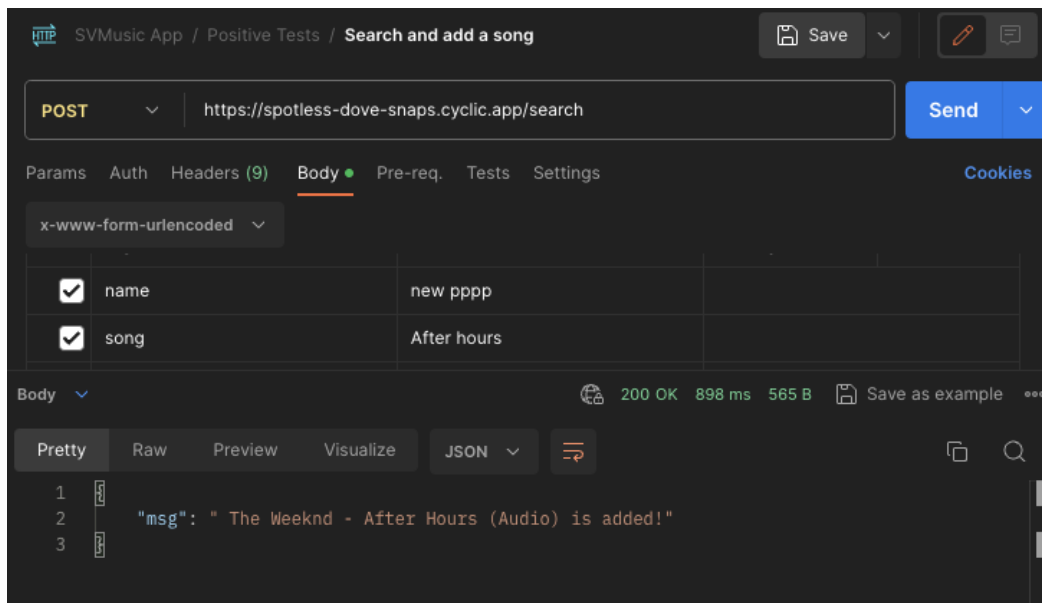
HTTP SVMusic App / Positive Tests / Search and add a song

Save

POST https://spotless-dove-snaps.cyclic.app/search

Send

Params Auth Headers (9) Body Pre-req. Tests Settings Cookies

x-www-form-urlencoded

| | | |
|---|---|---|
| ☑ | name | new pppp |
| ☑ | song | After hours |

Body 200 OK 898 ms 565 B Save as example

Pretty Raw Preview Visualize JSON

1 {
2 "msg": " The Weeknd - After Hours (Audio) is added!"
3 }